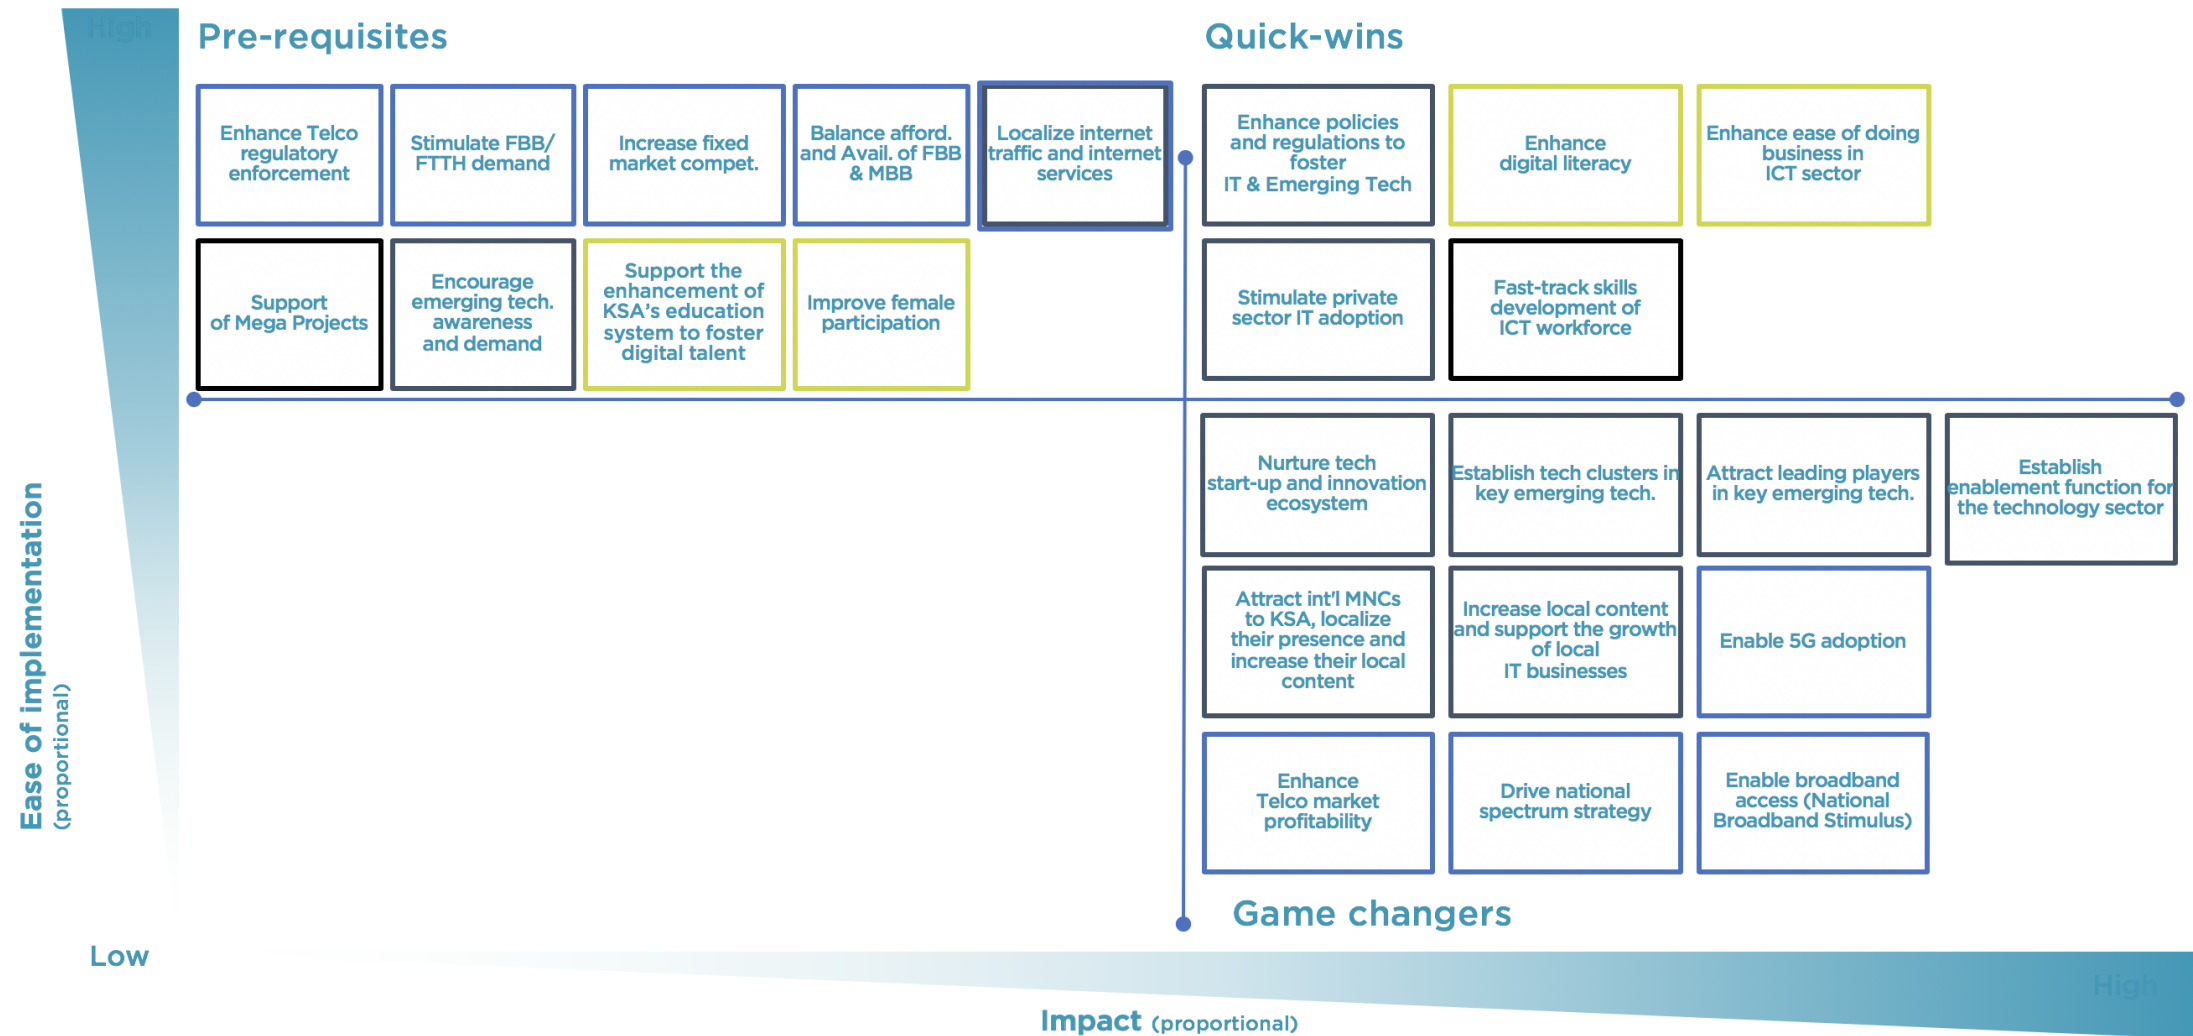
High

Pre-requisites

Enhance Telco regulatory enforcement

Stimulate FBB/ FTTH demand

Increase fixed market compet.

Balance afford. and Avail. of FBB & MBB

Localize internet traffic and internet services

Support of Mega Projects

Encourage emerging tech. awareness and demand

Support the enhancement of KSA's education system to foster digital talent

Improve female participation

Quick-wins

Enhance policies and regulations to foster IT & Emerging Tech

Enhance digital literacy

Enhance ease of doing business in ICT sector

Stimulate private sector IT adoption

Fast-track skills development of ICT workforce

Nurture tech start-up and innovation ecosystem

Establish tech clusters in key emerging tech.

Attract leading players in key emerging tech.

Establish enablement function for the technology sector

Attract int'l MNCs to KSA, localize their presence and increase their local content

Increase local content and support the growth of local IT businesses

Enable 5G adoption

Enhance Telco market profitability

Drive national spectrum strategy

Enable broadband access (National Broadband Stimulus)

Game changers

Ease of implementation (proportional)

Low

High

Impact (proportional)